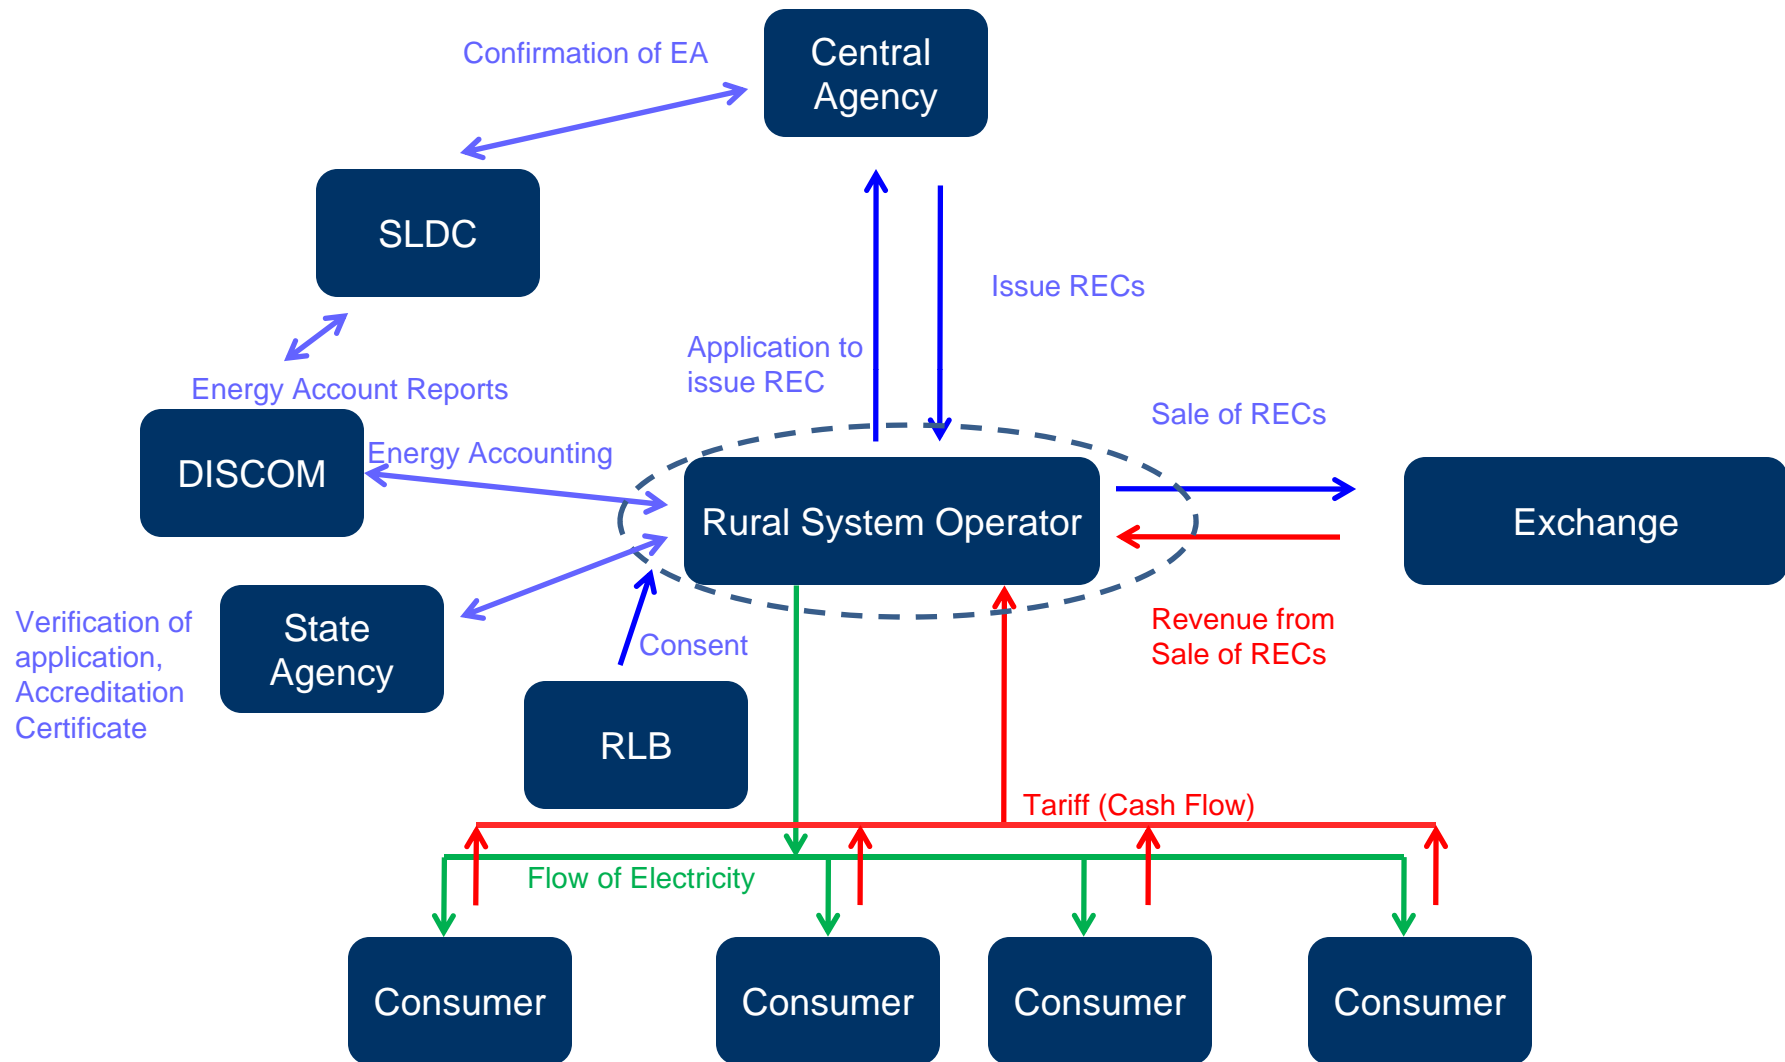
Confirmation of EA

Central Agency

SLDC

Issue RECs

Application to issue REC

Energy Account Reports

Sale of RECs

DISCOM

Energy Accounting

Rural System Operator

Exchange

Verification of application, Accreditation Certificate

State Agency

Consent

Revenue from Sale of RECs

RLB

Tariff (Cash Flow)

Flow of Electricity

Consumer

Consumer

Consumer

Consumer